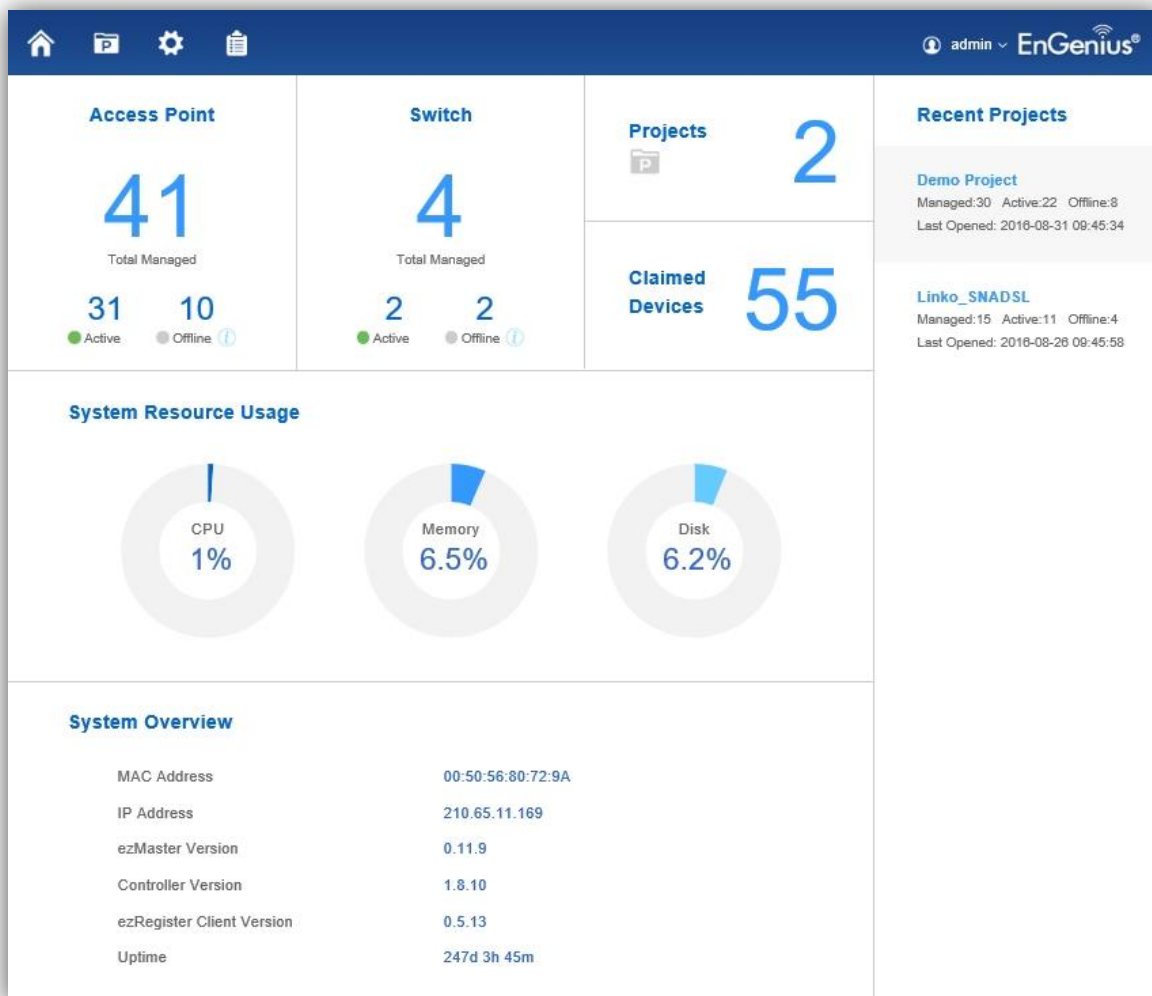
P

admin EnGenius®

Access Point

41

Total Managed

31 Active

10 Offline

Switch

4

Total Managed

2 Active

2 Offline

Projects

P

2

Claimed Devices

55

Recent Projects

Demo Project
Managed:30 Active:22 Offline:8
Last Opened: 2016-08-31 09:45:34

Linko_SNADSL
Managed:15 Active:11 Offline:4
Last Opened: 2016-08-26 09:45:58

System Resource Usage

CPU
1%

Memory
6.5%

Disk
6.2%

System Overview

| | |
|---|---|
| MAC Address | 00:50:56:80:72:9A |
| IP Address | 210.65.11.169 |
| ezMaster Version | 0.11.9 |
| Controller Version | 1.8.10 |
| ezRegister Client Version | 0.5.13 |
| Uptime | 247d 3h 45m |